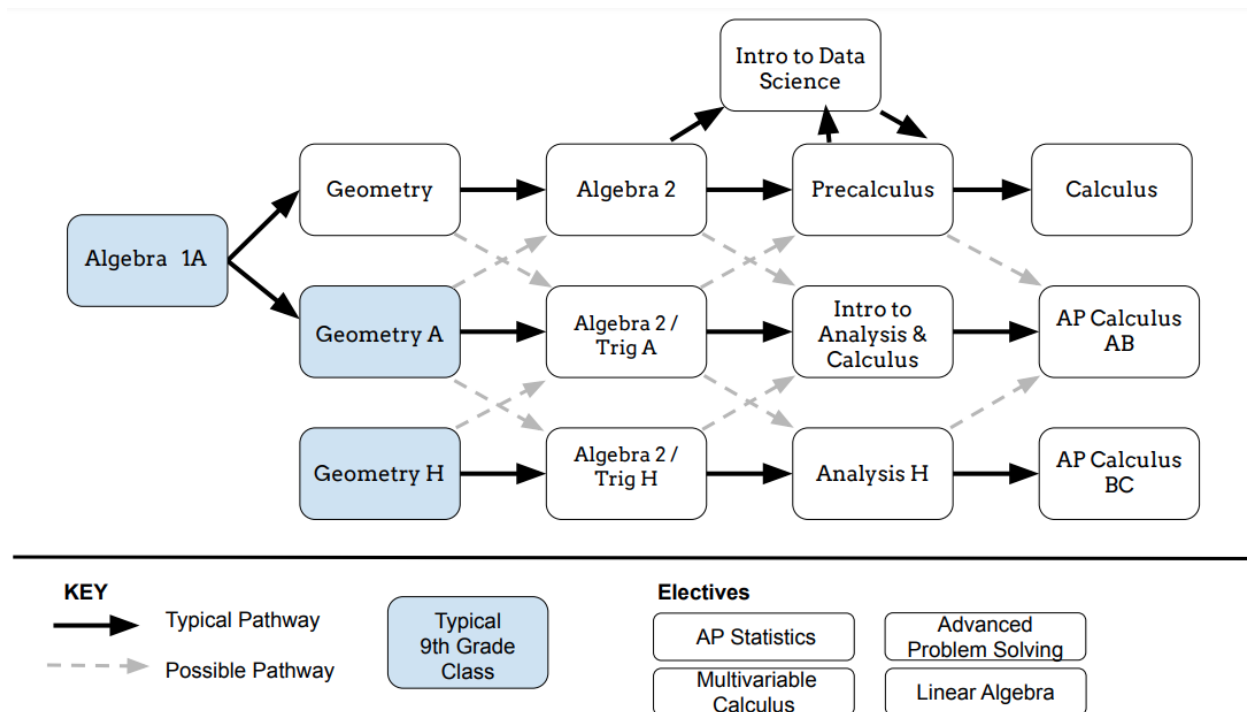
Intro to Data Science

Geometry

Algebra 2

Precalculus

Calculus

Algebra 1A

Geometry A

Algebra 2 / Trig A

Intro to Analysis & Calculus

AP Calculus AB

Geometry H

Algebra 2 / Trig H

Analysis H

AP Calculus BC

KEY

Typical Pathway

Possible Pathway

Typical 9th Grade Class

Electives

AP Statistics

Advanced Problem Solving

Multivariable Calculus

Linear Algebra